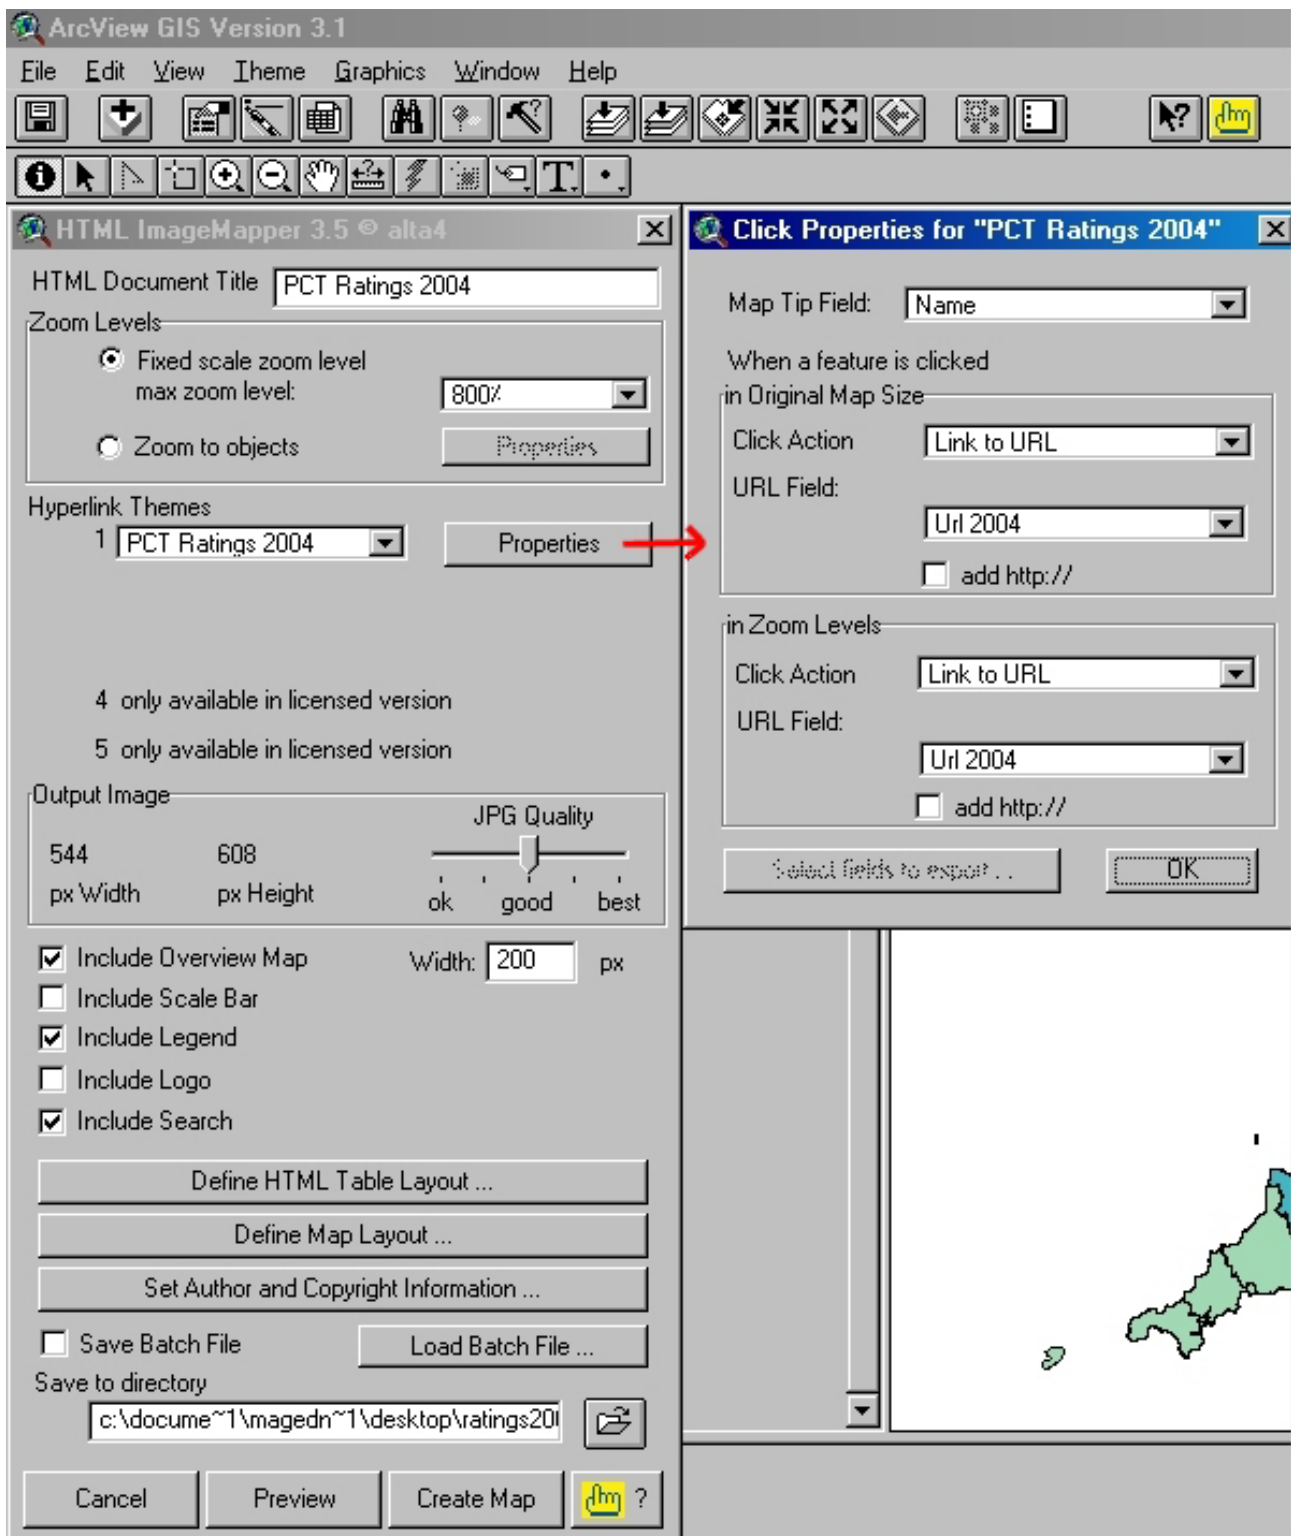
ArcView GIS Version 3.1

File Edit View Theme Graphics Window Help

HTML ImageMapper 3.5 © alta4

HTML Document Title PCT Ratings 2004

Zoom Levels

Fixed scale zoom level

max zoom level: 800%

Zoom to objects Properties

Hyperlink Themes

1 PCT Ratings 2004 Properties

4 only available in licensed version

5 only available in licensed version

Output Image

544 px Width

608 px Height

JPG Quality

ok good best

Include Overview Map Width: 200 px

Include Scale Bar

Include Legend

Include Logo

Include Search

Define HTML Table Layout ...

Define Map Layout ...

Set Author and Copyright Information ...

Save Batch File Load Batch File ...

Save to directory

c:\docume~1\magedn~1\desktop\ratings20

Cancel Preview Create Map ?

Click Properties for "PCT Ratings 2004"

Map Tip Field: Name

When a feature is clicked

in Original Map Size

Click Action Link to URL

URL Field: Url 2004

add http://

in Zoom Levels

Click Action Link to URL

URL Field: Url 2004

add http://

Select fields to export ...

OK